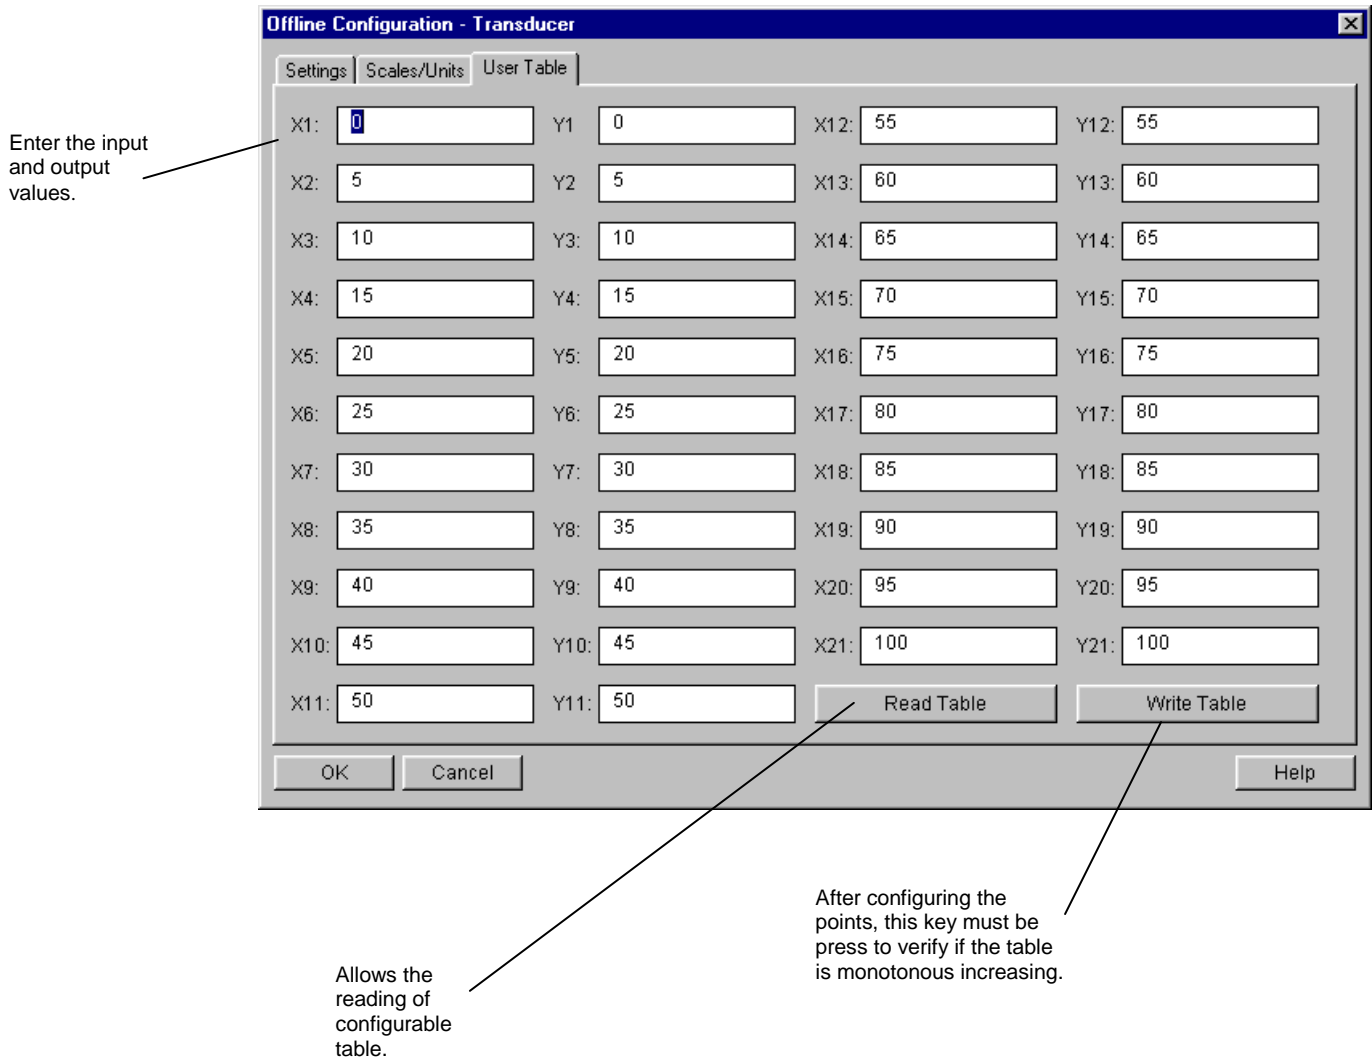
Enter the input and output values.

Offline Configuration - Transducer

Settings | Scales/Units | User Table

| X1: | 0 | Y1 | 0 | X12: | 55 | Y12: | 55 |
|---|---|---|---|---|---|---|---|
| X2: | 5 | Y2 | 5 | X13: | 60 | Y13: | 60 |
| X3: | 10 | Y3: | 10 | X14: | 65 | Y14: | 65 |
| X4: | 15 | Y4: | 15 | X15: | 70 | Y15: | 70 |
| X5: | 20 | Y5: | 20 | X16: | 75 | Y16: | 75 |
| X6: | 25 | Y6: | 25 | X17: | 80 | Y17: | 80 |
| X7: | 30 | Y7: | 30 | X18: | 85 | Y18: | 85 |
| X8: | 35 | Y8: | 35 | X19: | 90 | Y19: | 90 |
| X9: | 40 | Y9: | 40 | X20: | 95 | Y20: | 95 |
| X10: | 45 | Y10: | 45 | X21: | 100 | Y21: | 100 |
| X11: | 50 | Y11: | 50 | Read Table | | Write Table | |

OK | Cancel | Help

After configuring the points, this key must be press to verify if the table is monotonous increasing.

Allows the reading of configurable table.